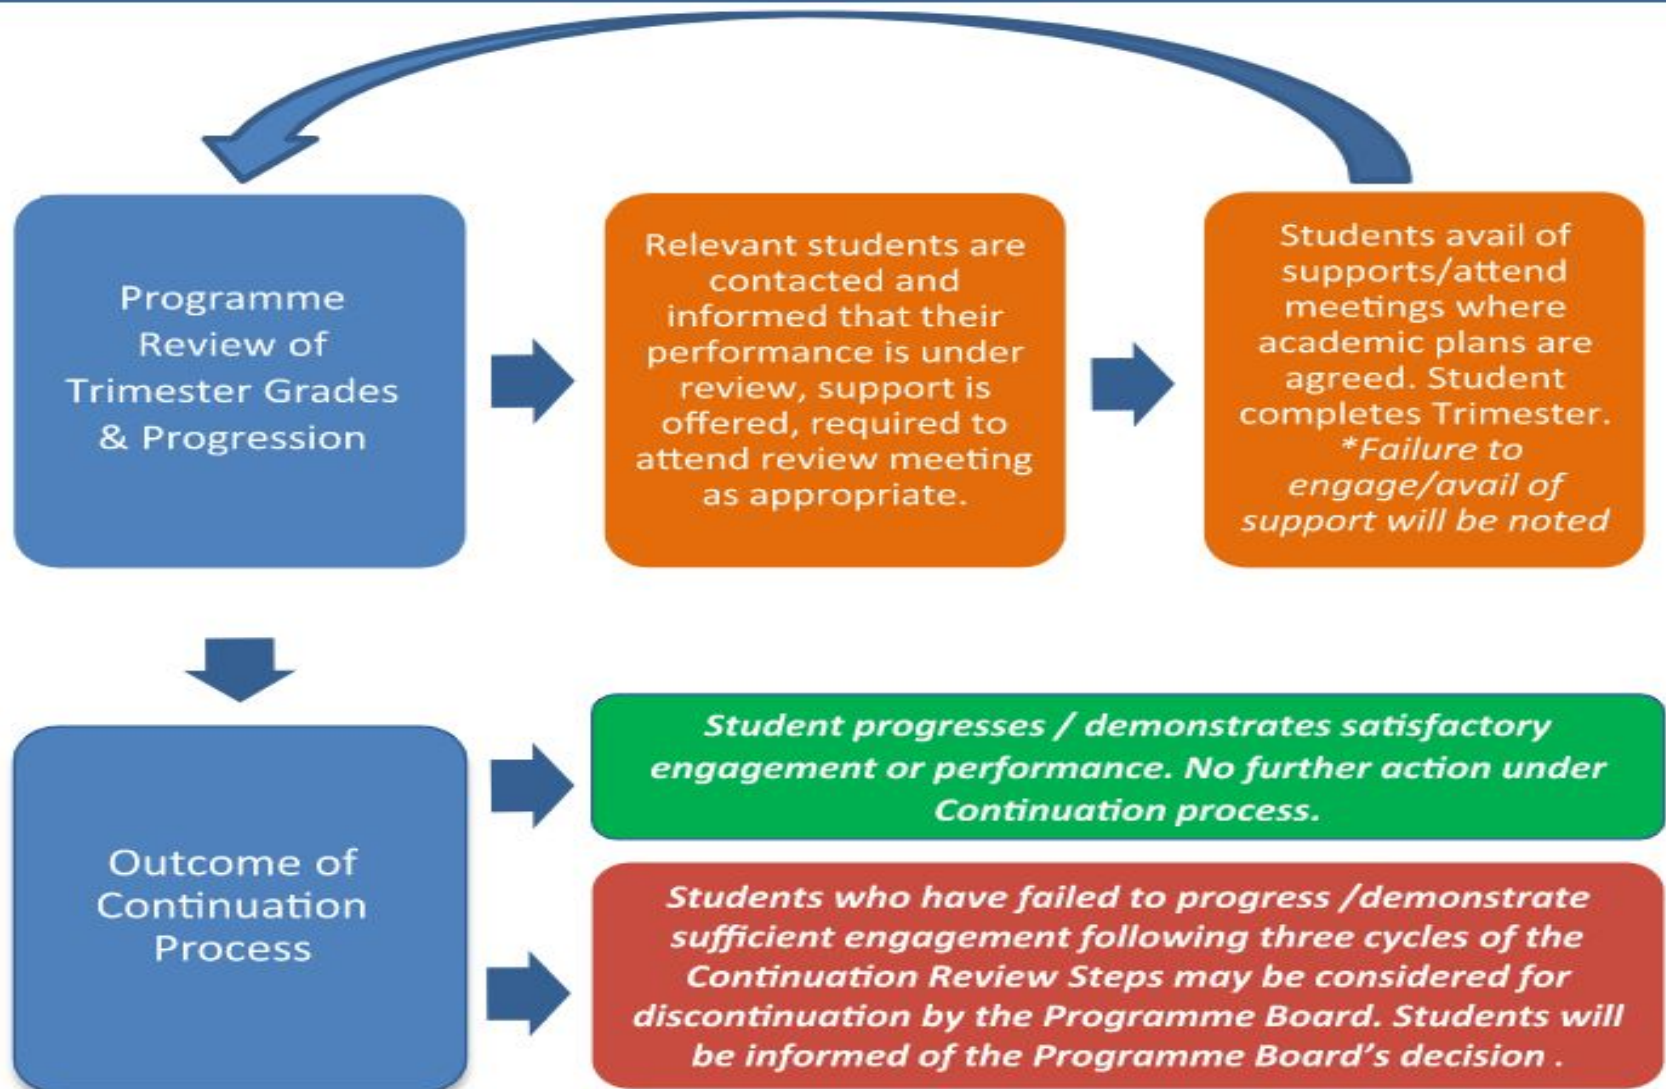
Programme Review of Trimester Grades & Progression

Relevant students are contacted and informed that their performance is under review, support is offered, required to attend review meeting as appropriate.

Students avail of supports/attend meetings where academic plans are agreed. Student completes Trimester. *Failure to engage/avail of support will be noted

Outcome of Continuation Process

Student progresses / demonstrates satisfactory engagement or performance. No further action under Continuation process.

Students who have failed to progress /demonstrate sufficient engagement following three cycles of the Continuation Review Steps may be considered for discontinuation by the Programme Board. Students will be informed of the Programme Board's decision .